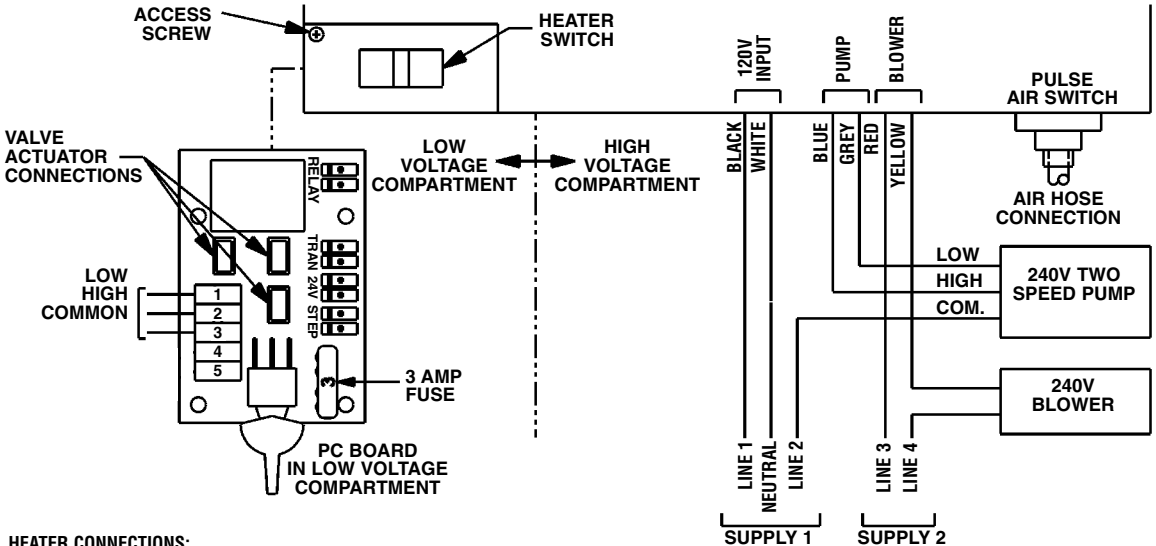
ACCESS SCREW

HEATER SWITCH

120V INPUT

PUMP

BLOWER

PULSE AIR SWITCH

VALVE ACTUATOR CONNECTIONS

RELAY

LOW VOLTAGE COMPARTMENT

HIGH VOLTAGE COMPARTMENT

BLACK

WHITE

BLUE

GREY

RED

YELLOW

AIR HOSE CONNECTION

TRAN 24V STEP

LOW HIGH COMMON

1
2
3
4
5

LOW

HIGH

COM.

240V TWO SPEED PUMP

3 AMP FUSE

3

240V BLOWER

PC BOARD IN LOW VOLTAGE COMPARTMENT

LINE 1

NEUTRAL

LINE 2

LINE 3

LINE 4

SUPPLY 1

SUPPLY 2

HEATER CONNECTIONS: